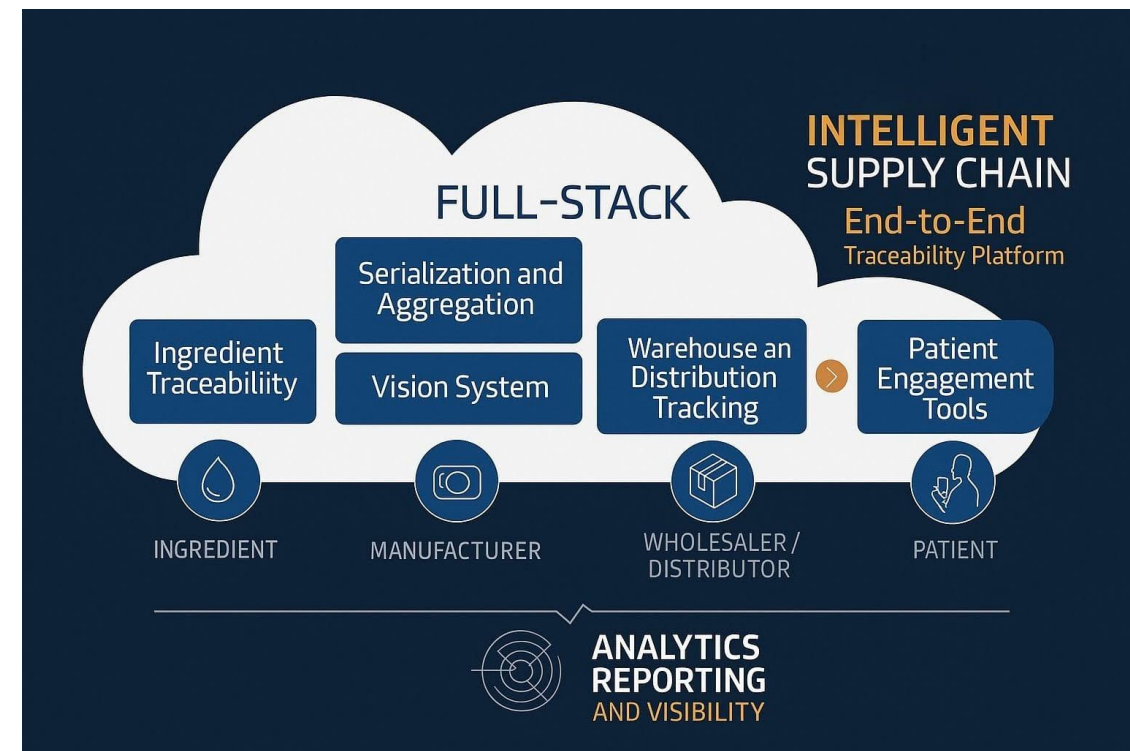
INTELLIGENT
SUPPLY CHAIN
End-to-End
Traceability Platform

FULL-STACK

Serialization and Aggregation

Ingredient Traceability

Vision System

Warehouse an Distribution Tracking

Patient Engagement Tools

INGREDIENT

MANUFACTURER

WHOLESALER / DISTRIBUTOR

PATIENT

ANALYTICS
REPORTING
AND VISIBILITY